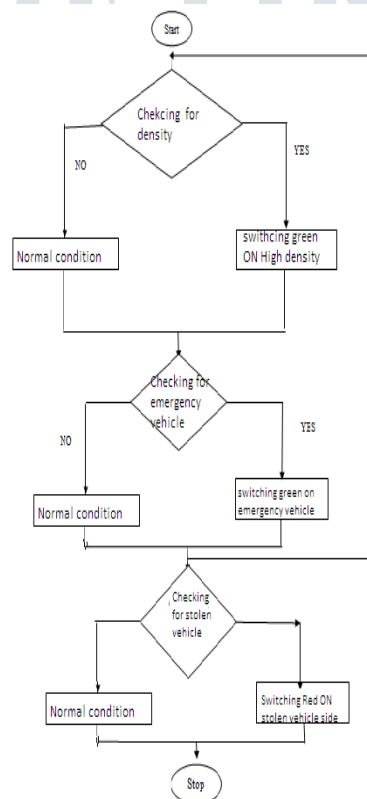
Start

Chekcing for density

NO

YES

Normal condition

swithcing green ON High density

Checking for emergency vehicle

NO

YES

Normal condition

switching green on emergency vehicle

Checking for stolen vehicle

Normal condition

Switching Red ON stolen vehicle side

Stop